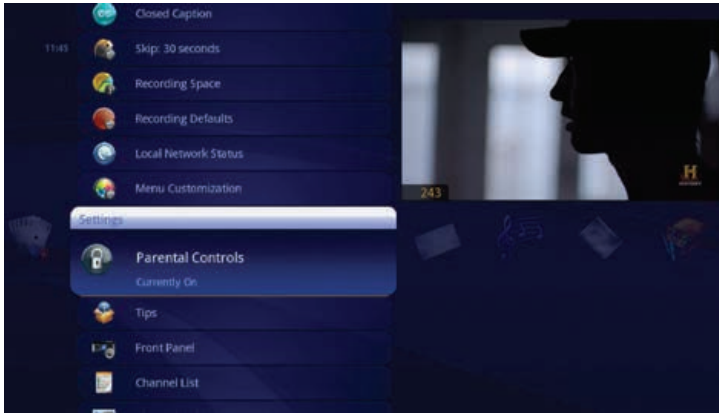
Closed Caption

11:45

Skip: 30 seconds

Recording Space

Recording Defaults

Local Network Status

Menu Customization

Settings

Parental Controls

Currently On

Tips

Front Panel

Channel List

243

H